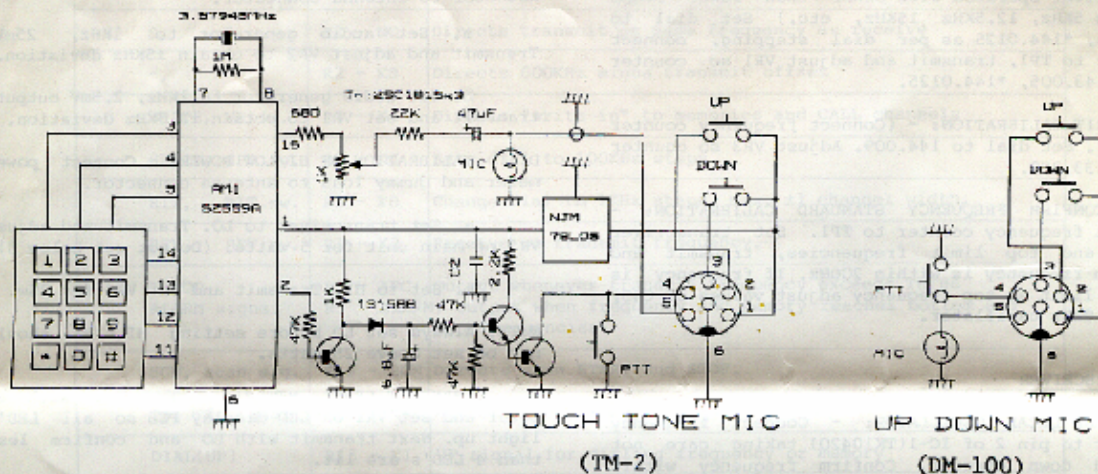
3.57945MHz

1M

7

8

Tr:2SC1815x3

4

560

22K

47uF

15

1K

MIC

3

AMI

S2559A

1

NJM

78L05

UP

DOWN

1

2

3

14

4

5

6

13

7

8

9

12

*

0

#

11

2

1K

1S1588

.01

2.2K

47K

47K

6.8uF

47K

6

3

4

2

5

1

6

PTT

UP

DOWN

PTT

MIC

3

4

2

5

1

6

TOUCH TONE MIC

(TM-2)

UP DOWN MIC

(DM-100)